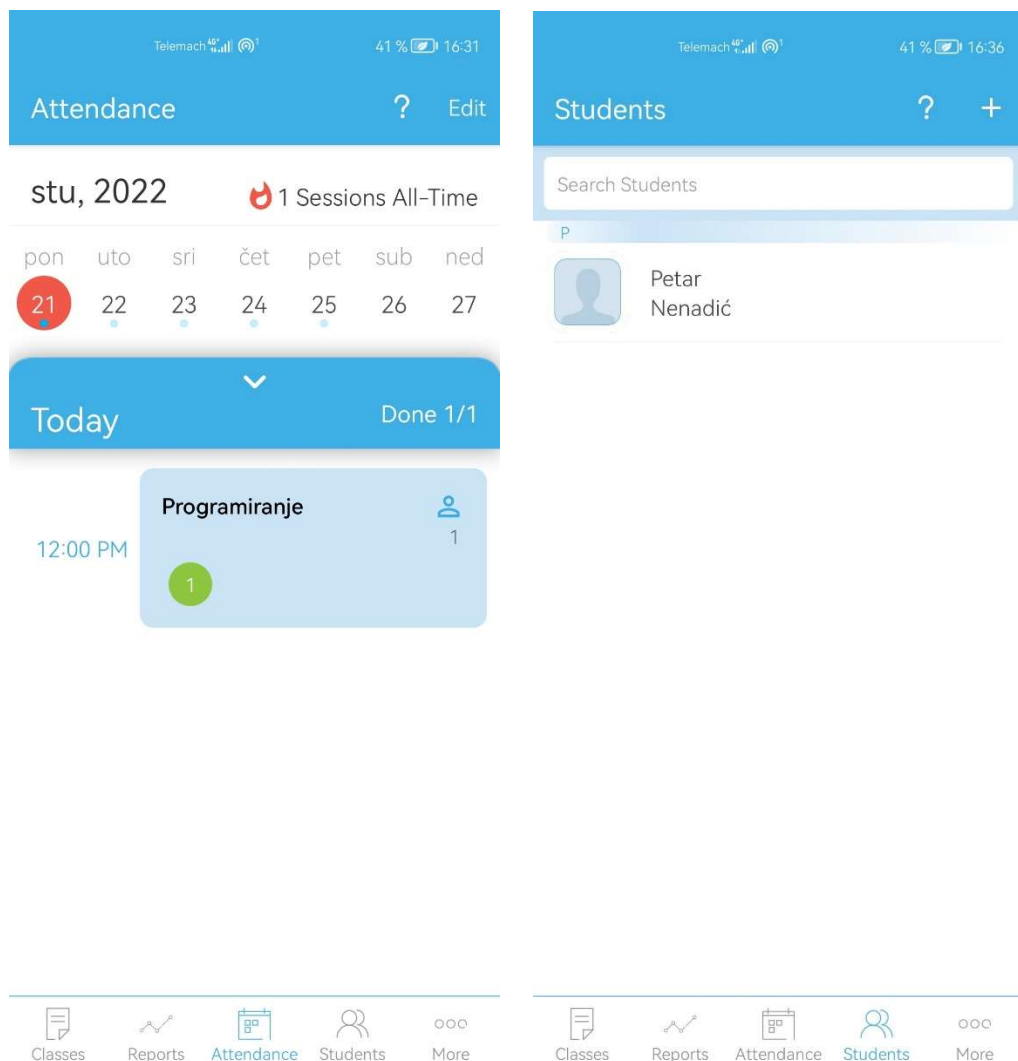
Telemach 4G 41 % 16:31

Attendance ? Edit

stu, 2022 1 Sessions All-Time

pon uto sri čet pet sub ned
21 22 23 24 25 26 27

Today Done 1/1

12:00 PM

Programiranje 1

1

Classes Reports Attendance Students More

Telemach 4G 41 % 16:36

Students ? +

Search Students

P

Petar
Nenadić

Classes Reports Attendance Students More